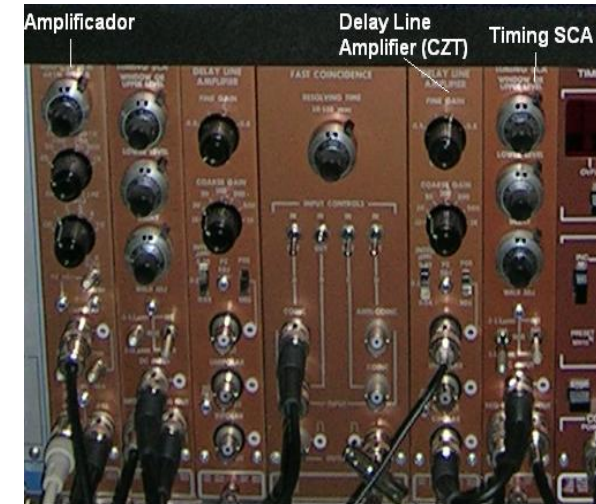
Amplificador

Delay Line Amplifier (CZT)

Timing SCA

DELAY LINE AMPLIFIER

FINE GAIN

COARSE GAIN

FAST COINCIDENCE

RESOLVING TIME

INPUT CONTROLS

DELAY LINE AMPLIFIER

FINE GAIN

COARSE GAIN

WINDOW OR UPPER LEVEL

LOWER LEVEL

WALK ADJ

WINDOW OR UPPER LEVEL

LOWER LEVEL

WALK ADJ